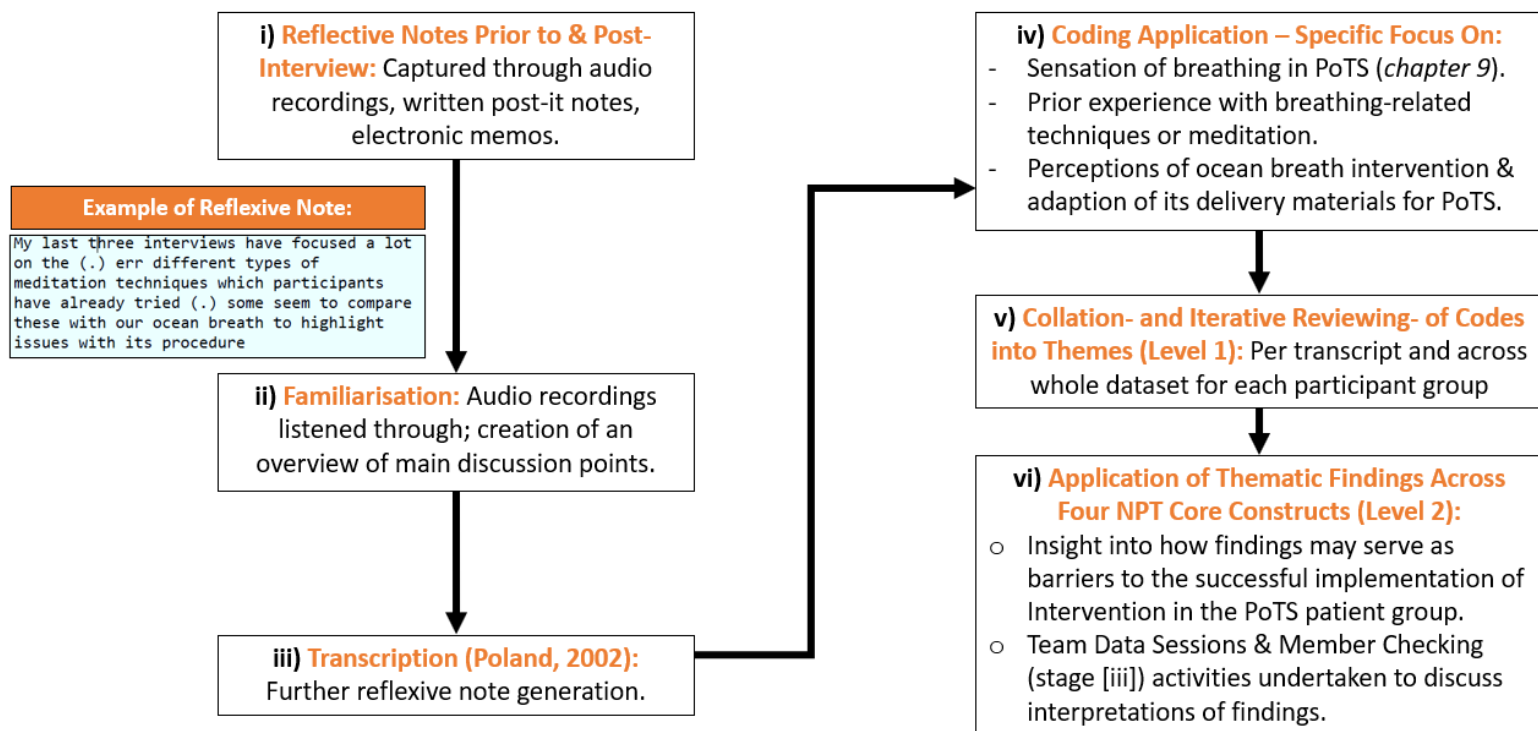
i) Reflective Notes Prior to & Post-Interview: Captured through audio recordings, written post-it notes, electronic memos.

Example of Reflexive Note:

My last three interviews have focused a lot on the (.) err different types of meditation techniques which participants have already tried (.) some seem to compare these with our ocean breath to highlight issues with its procedure

ii) Familiarisation: Audio recordings listened through; creation of an overview of main discussion points.

iii) Transcription (Poland, 2002): Further reflexive note generation.

iv) Coding Application – Specific Focus On:
- Sensation of breathing in PoTS (*chapter 9*).
- Prior experience with breathing-related techniques or meditation.
- Perceptions of ocean breath intervention & adaption of its delivery materials for PoTS.

v) Collation- and Iterative Reviewing- of Codes into Themes (Level 1): Per transcript and across whole dataset for each participant group

vi) Application of Thematic Findings Across Four NPT Core Constructs (Level 2):
o Insight into how findings may serve as barriers to the successful implementation of Intervention in the PoTS patient group.
o Team Data Sessions & Member Checking (stage [iii]) activities undertaken to discuss interpretations of findings.